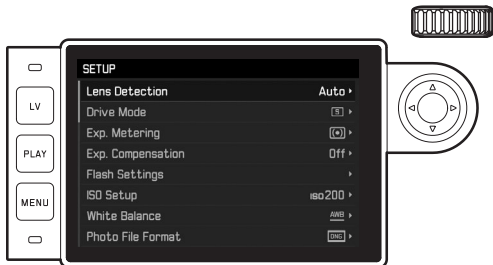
LV
PLAY
MENU

SETUP

| | |
|---|---|
| Lens Detection | Auto |
| Drive Mode | S |
| Exp. Metering | |
| Exp. Compensation | Off |
| Flash Settings | |
| ISO Setup | ISO 200 |
| White Balance | AWB |
| Photo File Format | DNG |